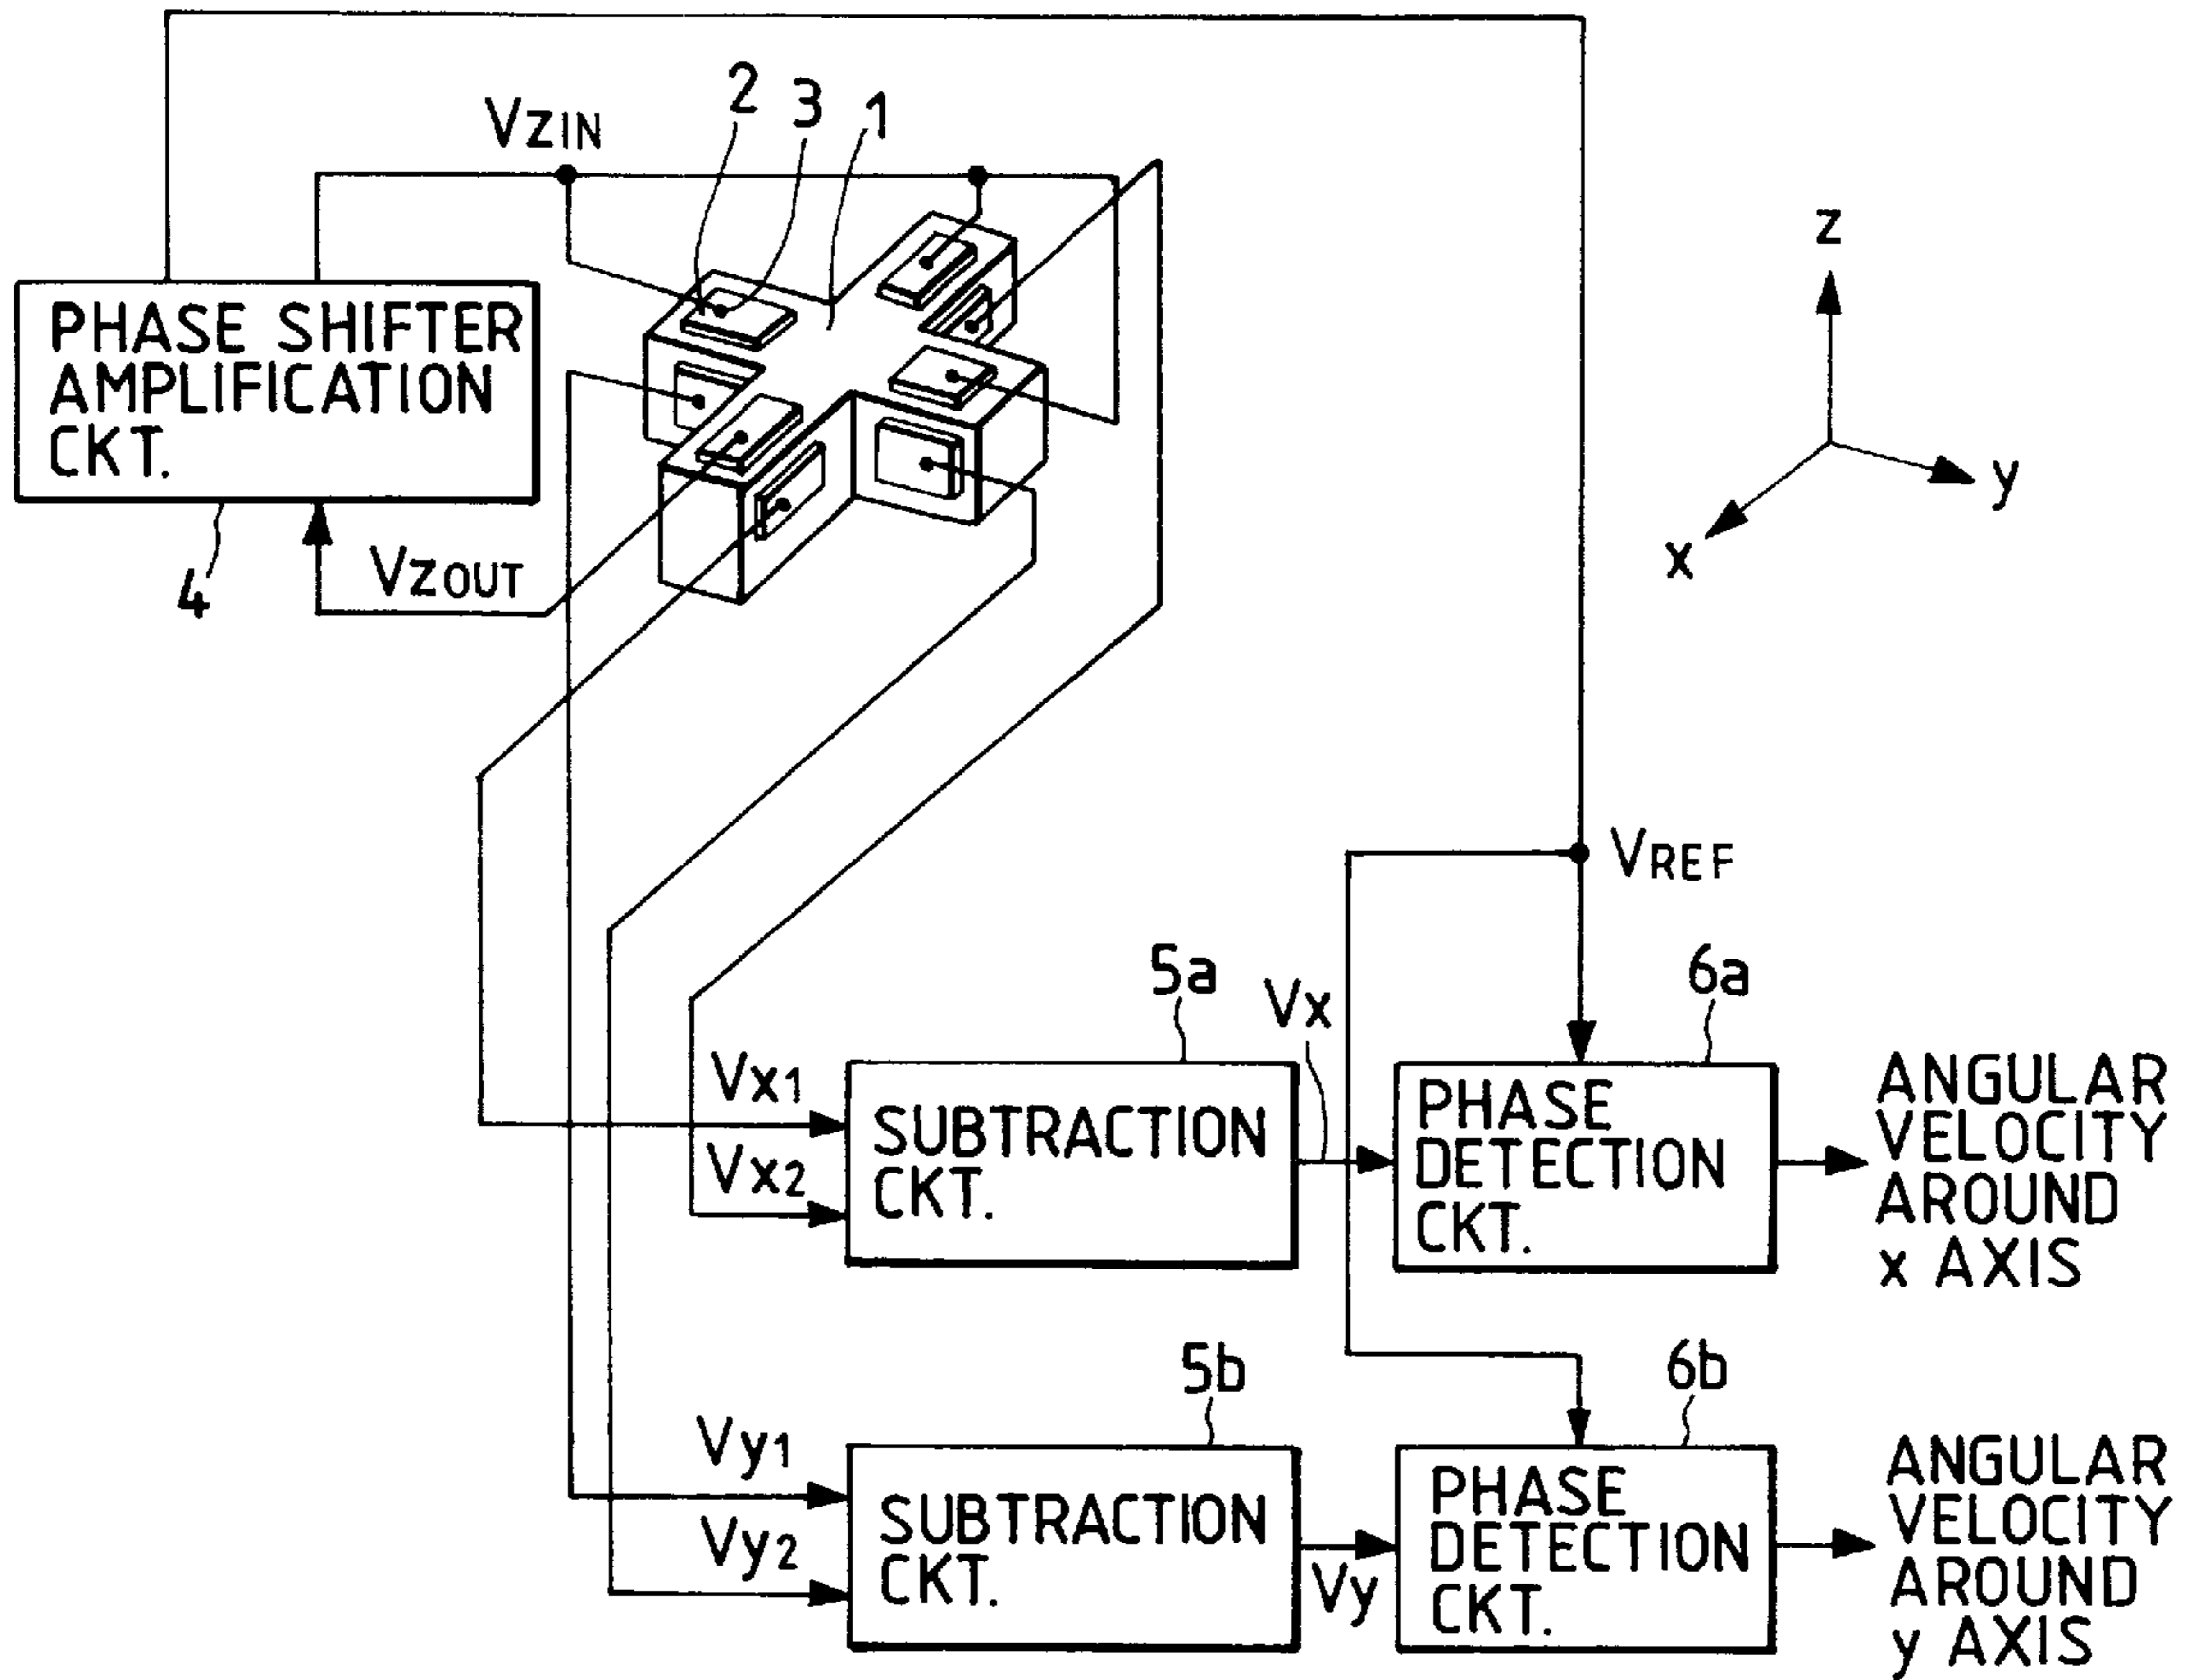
$V_{ZIN}$

2 3 1

PHASE SHIFTER AMPLIFICATION CKT.

4

$V_{ZOUT}$

z

y

x

$V_{REF}$

5a

$V_x$

6a

$V_{x1}$

$V_{x2}$

SUBTRACTION CKT.

PHASE DETECTION CKT.

ANGULAR VELOCITY AROUND x AXIS

5b

6b

$V_{y1}$

$V_{y2}$

SUBTRACTION CKT.

$V_y$

PHASE DETECTION CKT.

ANGULAR VELOCITY AROUND y AXIS